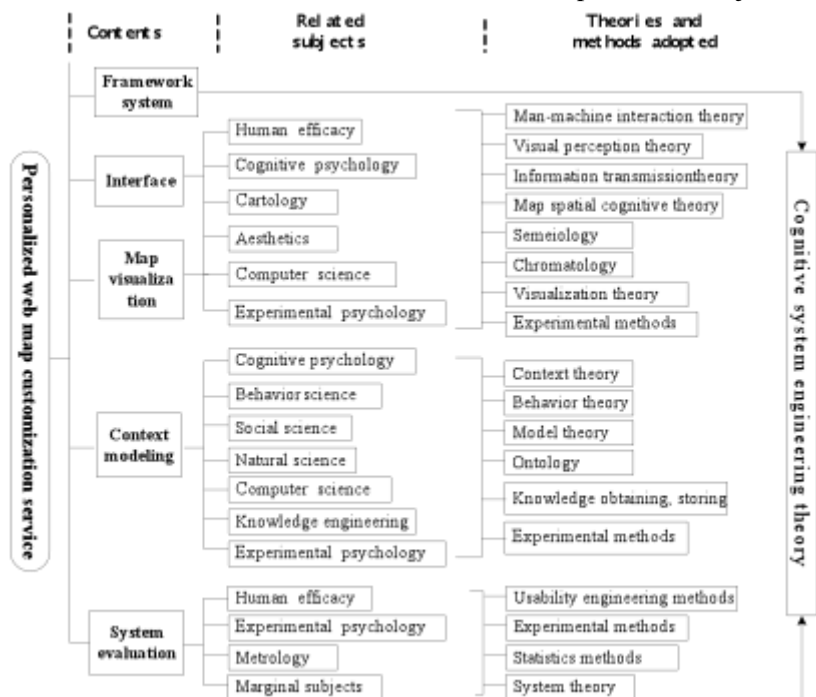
Contents

Related subjects

Theories and methods adopted

Personalized web map customization service

Framework system

Interface

Map visualization

Human efficacy

Cognitive psychology

Cartology

Aesthetics

Computer science

Experimental psychology

Man-machine interaction theory

Visual perception theory

Information transmissiontheory

Map spatial cognitive theory

Semeiology

Chromatology

Visualization theory

Experimental methods

Context modeling

Cognitive psychology

Behavior science

Social science

Natural science

Computer science

Knowledge engineering

Experimental psychology

Context theory

Behavior theory

Model theory

Ontology

Knowledge obtaining, storing

Experimental methods

System evaluation

Human efficacy

Experimental psychology

Metrology

Marginal subjects

Usability engineering methods

Experimental methods

Statistics methods

System theory

Cognitive system engineering theory